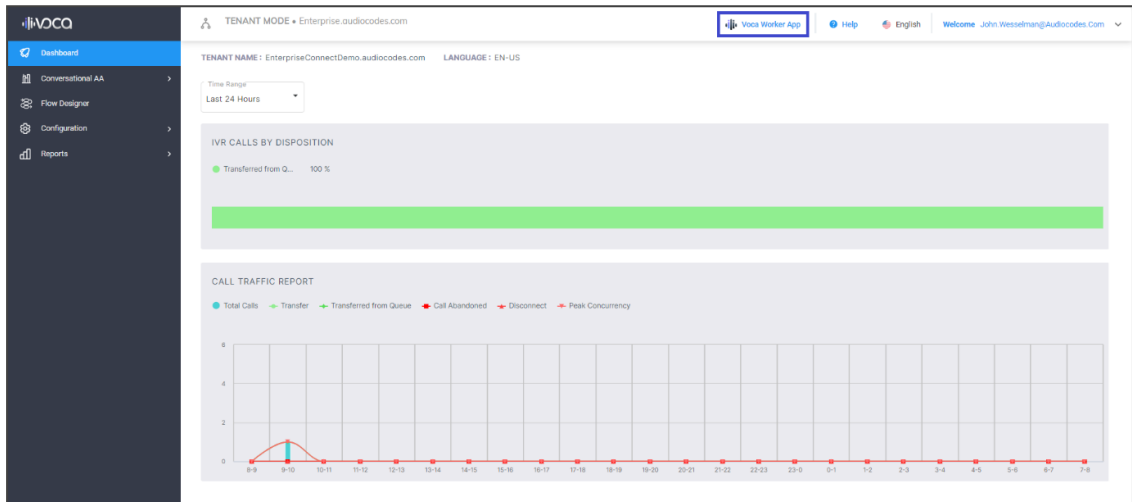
voca

Dashboard
Conversational AA
Flow Designer
Configuration
Reports

TENANT MODE • Enterprise.audiocodes.com

Voca Worker App
Help
English
Welcome John.Wesselman@Audiocodes.Com

TENANT NAME : EnterpriseConnectDemo.audiocodes.com LANGUAGE : EN-US

Time Range
Last 24 Hours

IVR CALLS BY DISPOSITION

Transferred from Q... 100 %

CALL TRAFFIC REPORT

Total Calls Transfer Transferred from Queue Call Abandoned Disconnect Peak Concurrency

6
4
2
0

8-9 9-10 10-11 11-12 12-13 13-14 14-15 15-16 16-17 17-18 18-19 19-20 20-21 21-22 22-23 23-0 0-1 1-2 2-3 3-4 4-5 5-6 6-7 7-8